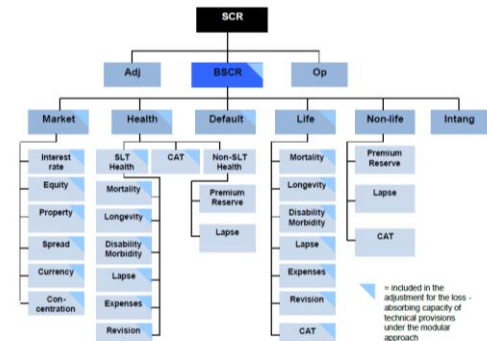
SCR

Adj

BSCR

Op

Market

Health

Default

Life

Non-life

Intang

Interest rate

Equity

Property

Spread

Currency

Con-centration

SLT Health

CAT

Non-SLT Health

Mortality

Longevity

Disability Morbidity

Lapse

Expenses

Revision

Premium Reserve

Lapse

Mortality

Longevity

Disability Morbidity

Lapse

Expenses

Revision

CAT

Premium Reserve

Lapse

CAT

= included in the adjustment for the loss - absorbing capacity of technical provisions under the modular approach